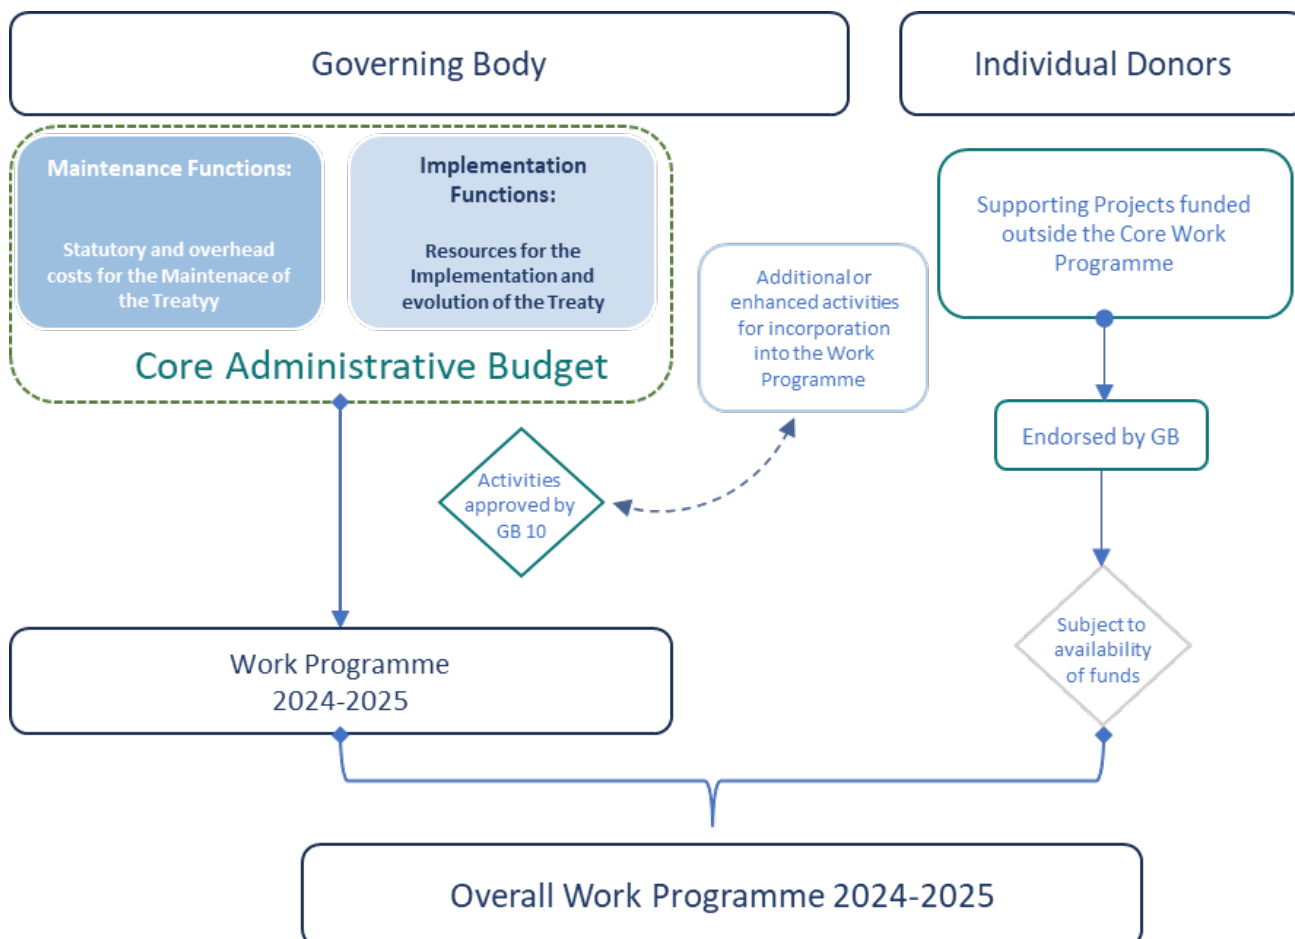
Governing Body

Individual Donors

Maintenance Functions:

Statutory and overhead costs for the Maintenace of the Treatyy

Implementation Functions:

Resources for the Implementation and evolution of the Treaty

Core Administrative Budget

Additional or enhanced activities for incorporation into the Work Programme

Supporting Projects funded outside the Core Work Programme

Endorsed by GB

Activities approved by GB 10

Subject to availability of funds

Work Programme 2024-2025

Overall Work Programme 2024-2025